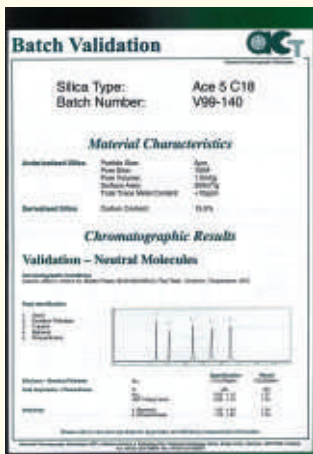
Batch Validation

Silica Type: Ace 5 C18
Batch Number: V99-140

Material Characteristics

Surface Area: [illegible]
Particle Size: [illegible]
Pore Size: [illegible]
Pore Volume: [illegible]
Surface Area: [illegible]
Total Trace Metal Content: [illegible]

Derivatised Silica: Carbon Content: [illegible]

Chromatographic Results

Validation – Neutral Molecules

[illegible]

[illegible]

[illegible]